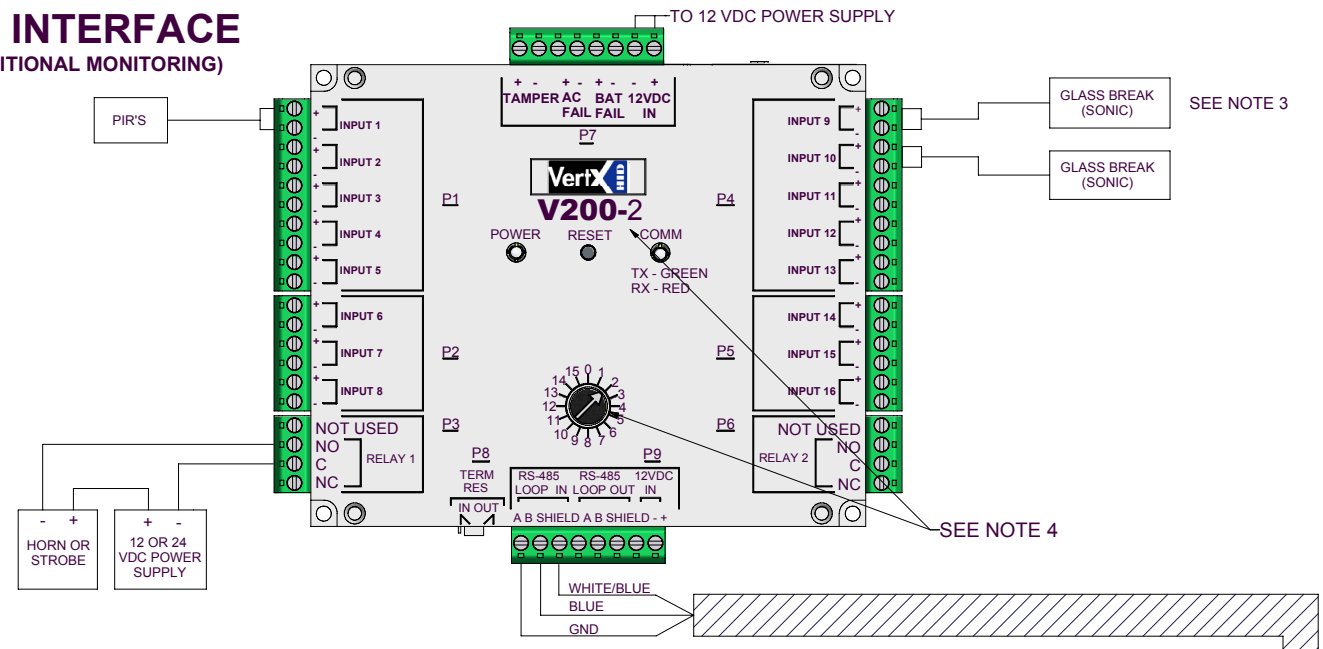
INTERFACE
ITIONAL MONITORING)

TO 12 VDC POWER SUPPLY

+ - + - + - - +
TAMPER AC FAIL BAT FAIL 12VDC IN
P7

PIR'S

+ - INPUT 1
+ - INPUT 2
+ - INPUT 3
+ - INPUT 4
+ - INPUT 5
+ - INPUT 6
+ - INPUT 7
+ - INPUT 8

P1
P2
P3

VertX
V200-2

POWER RESET COMM
TX - GREEN
RX - RED

P4
P5
P6

INPUT 9 + -
INPUT 10 + -
INPUT 11 + -
INPUT 12 + -
INPUT 13 + -
INPUT 14 + -
INPUT 15 + -
INPUT 16 + -

GLASS BREAK (SONIC)
SEE NOTE 3
GLASS BREAK (SONIC)

15 0 1 2 3 4 5 6 7 8 9 10 11 12 13 14

NOT USED
NO
C
NC
RELAY 1

NOT USED
NO
C
NC
RELAY 2

P8
TERM RES
IN OUT

P9
RS-485 LOOP IN
RS-485 LOOP OUT
12VDC IN
A B SHIELD A B SHIELD - +

SEE NOTE 4

- +
HORN OR STROBE

+ -
12 OR 24 VDC POWER SUPPLY

WHITE/BLUE
BLUE
GND